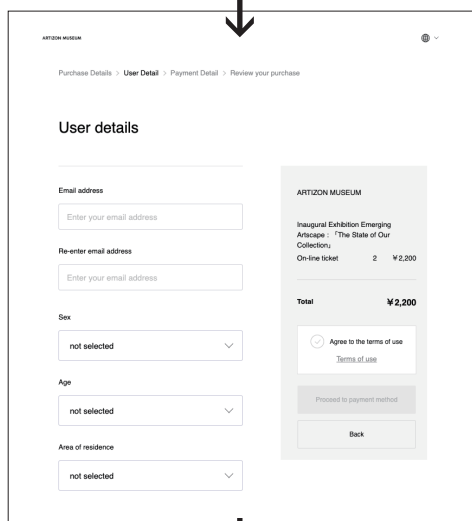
ARTIZON MUSEUM

Purchase Details > User Detail > Payment Detail > Review your purchase

User details

Email address

Enter your email address

Re-enter email address

Enter your email address

Sex

not selected

Age

not selected

Area of residence

not selected

ARTIZON MUSEUM

Inaugural Exhibition Emerging Artscape : 「The State of Our Collection」

On-line ticket 2 ¥2,200

Total ¥2,200

Agree to the terms of use

Terms of use

Proceed to payment method

Back